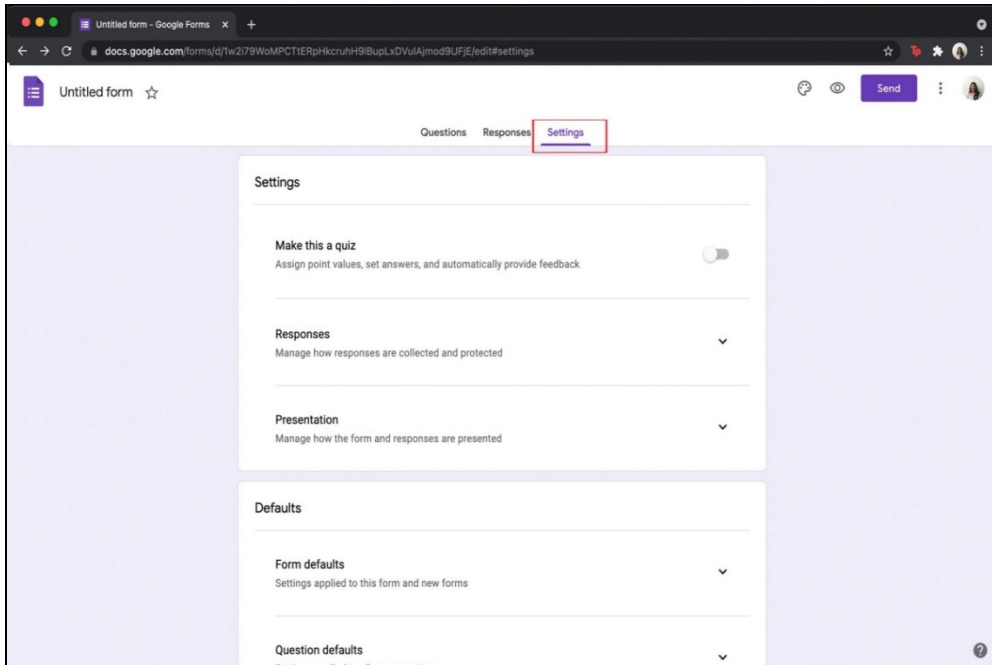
Untitled form - Google Forms ×

docs.google.com/forms/d/1w2i79WoMPCTtERpHkcruhH9lBupLxDVulAjmod9UFjE/edit#settings

Untitled form

Send

Questions Responses Settings

Settings

Make this a quiz
Assign point values, set answers, and automatically provide feedback

Responses
Manage how responses are collected and protected

Presentation
Manage how the form and responses are presented

Defaults

Form defaults
Settings applied to this form and new forms

Question defaults
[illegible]